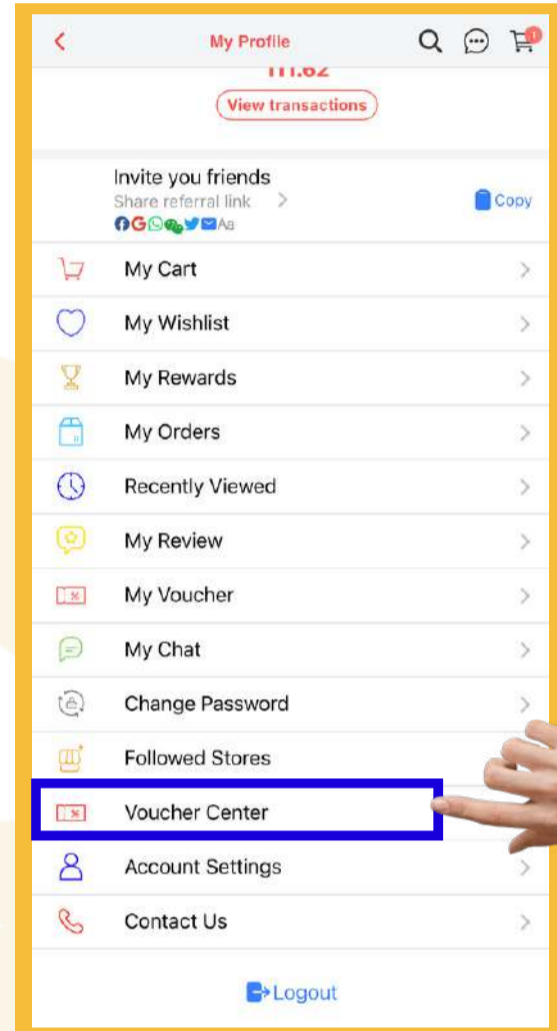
My Profile

111.62

View transactions

Invite you friends
Share referral link
Aa

Copy

My Cart
My Wishlist
My Rewards
My Orders
Recently Viewed
My Review
My Voucher
My Chat
Change Password
Followed Stores
Voucher Center
Account Settings
Contact Us

Logout